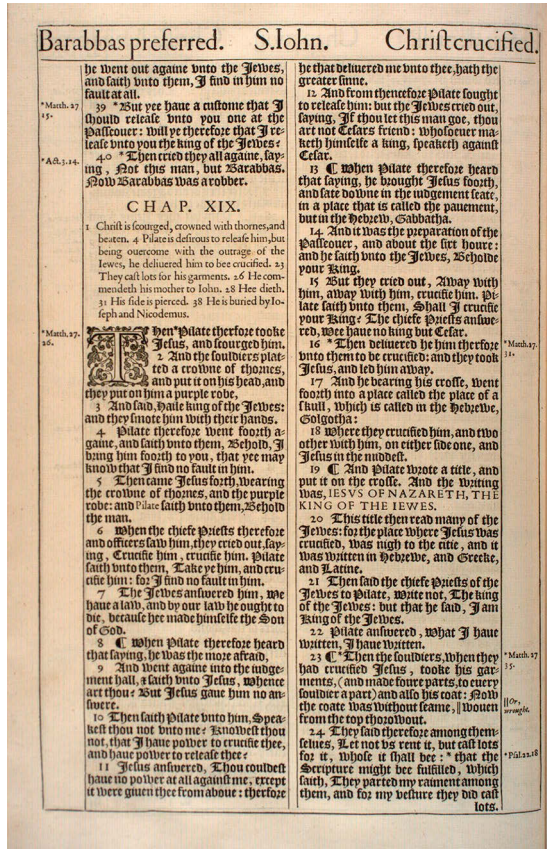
Barabbas preferred. S.Iohn. Christ crucified.

he went out againe vnto the Iewes, and saith vnto them, I find in him no fault at all.

39 *But yee haue a custome that I should release vnto you one at the Passeouer: will ye therefore that I release vnto you the king of the Iewes?

40 *Then cried they all againe, saying, Not this man, but Barabbas. Now Barabbas was a robber.

*Matth. 27. 15.

*Act. 3. 14.

CHAP. XIX.

1 Christ is scourged, crowned with thornes, and beaten. 4 Pilate is desirous to release him, but being ouercome with the outrage of the Iewes, he deliuered him to bee crucified. 23 They cast lots for his garments. 26 He commendeth his mother to Iohn. 28 Hee dieth. 31 His side is pierced. 38 He is buried by Ioseph and Nicodemus.

*Matth. 27. 26.

Then *Pilate therfore tooke Iesus, and scourged him.

2 And the souldiers platted a crowne of thornes, and put it on his head, and they put on him a purple robe,

3 And said, Haile king of the Iewes: and they smote him with their hands.

4 Pilate therefore went foorth againe, and saith vnto them, Behold, I bring him foorth to you, that yee may know that I find no fault in him.

5 Then came Iesus forth, wearing the crowne of thornes, and the purple robe: and Pilate saith vnto them, Behold the man.

6 When the chiefe Priests therefore and officers saw him, they cried out, saying, Crucifie him, crucifie him. Pilate saith vnto them, Take ye him, and crucifie him: for I find no fault in him.

7 The Iewes answered him, We haue a law, and by our law he ought to die, because hee made himselfe the Sonne of God.

8 ¶ When Pilate therefore heard that saying, he was the more afraid,

9 And went againe into the iudgement hall, & saith vnto Iesus, Whence art thou? But Iesus gaue him no answere.

10 Then saith Pilate vnto him, Speakest thou not vnto me? Knowest thou not, that I haue power to crucifie thee, and haue power to release thee?

11 Iesus answered, Thou couldest haue no power at all against me, except it were giuen thee from aboue: therefore he that deliuered me vnto thee, hath the greater sinne.

12 And from thenceforth Pilate sought to release him: but the Iewes cried out, saying, If thou let this man goe, thou art not Cesars friend: whosoeuer maketh himselfe a king, speaketh against Cesar.

13 ¶ When Pilate therefore heard that saying, he brought Iesus foorth, and sate downe in the iudgement seat, in a place that is called the pauement, but in the Hebrew, Gabbatha.

14 And it was the preparation of the Passeouer, and about the sixt houre: and he saith vnto the Iewes, Behold your King.

15 But they cried out, Away with him, away with him, crucifie him. Pilate saith vnto them, Shall I crucifie your King? The chiefe Priests answered, Wee haue no king but Cesar.

16 *Then deliuered he him therefore vnto them to be crucified: and they tooke Iesus, and led him away.

17 And he bearing his crosse, went foorth into a place called the place of a skull, which is called in the Hebrew, Golgotha:

18 Where they crucified him, and two other with him, on either side one, and Iesus in the middest.

19 ¶ And Pilate wrote a title, and put it on the crosse. And the writing was, IESVS OF NAZARETH, THE KING OF THE IEWES.

20 This title then read many of the Iewes: for the place where Iesus was crucified, was nigh to the citie, and it was written in Hebrew, and Greeke, and Latine.

21 Then said the chiefe Priests of the Iewes to Pilate, Write not, The king of the Iewes: but that he said, I am King of the Iewes.

22 Pilate answered, What I haue written, I haue written.

23 ¶ *Then the souldiers, when they had crucified Iesus, tooke his garments, (and made foure parts, to euery souldier a part) and also his coat: Now the coate was without seame, || wouen from the top throughout.

24 They said therefore among themselues, Let not vs rent it, but cast lots for it, whose it shall bee: *that the Scripture might bee fulfilled, which saith, They parted my raiment among them, and for my vesture they did cast lots.

*Matth. 27. 31.

*Matth. 27. 35.

|| Or, wrought.

*Psal. 22. 18